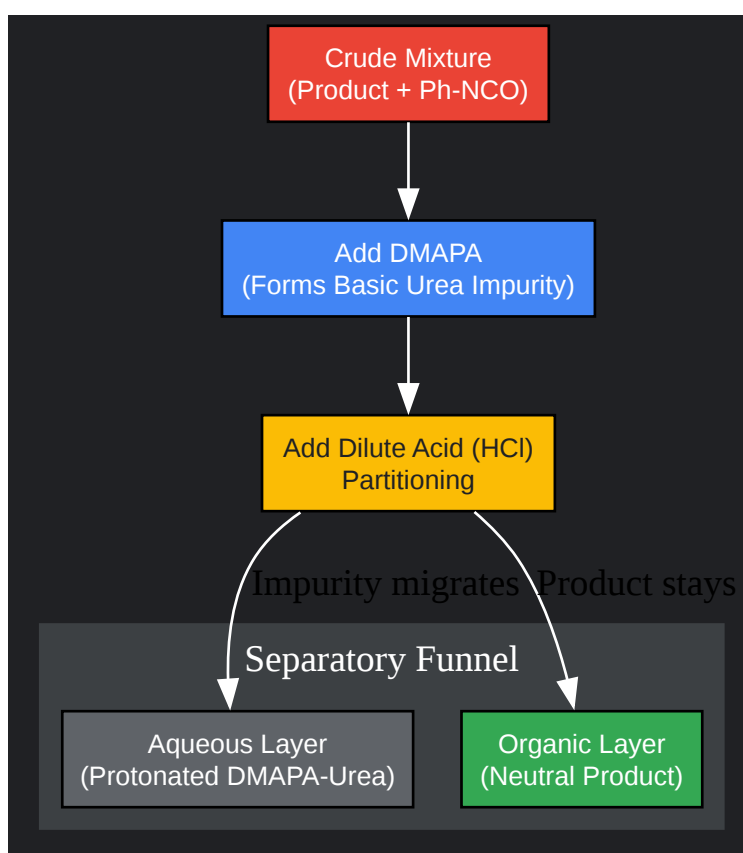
Crude Mixture
(Product + Ph-NCO)

Add DMAPA
(Forms Basic Urea Impurity)

Add Dilute Acid (HCl)
Partitioning

Impurity migrates

Product stays

Separatory Funnel

Aqueous Layer
(Protonated DMAPA-Urea)

Organic Layer
(Neutral Product)